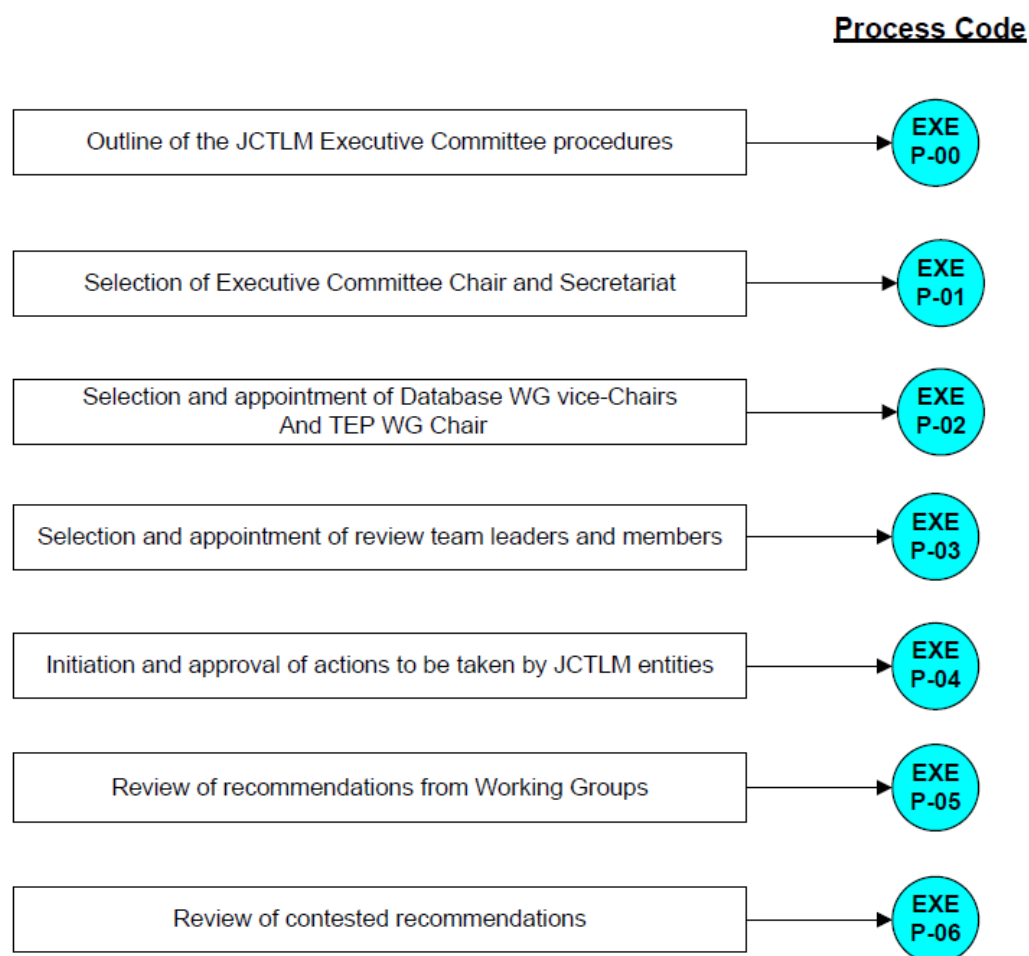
Process Code

Outline of the JCTLM Executive Committee procedures

EXE P-00

Selection of Executive Committee Chair and Secretariat

EXE P-01

Selection and appointment of Database WG vice-Chairs And TEP WG Chair

EXE P-02

Selection and appointment of review team leaders and members

EXE P-03

Initiation and approval of actions to be taken by JCTLM entities

EXE P-04

Review of recommendations from Working Groups

EXE P-05

Review of contested recommendations

EXE P-06